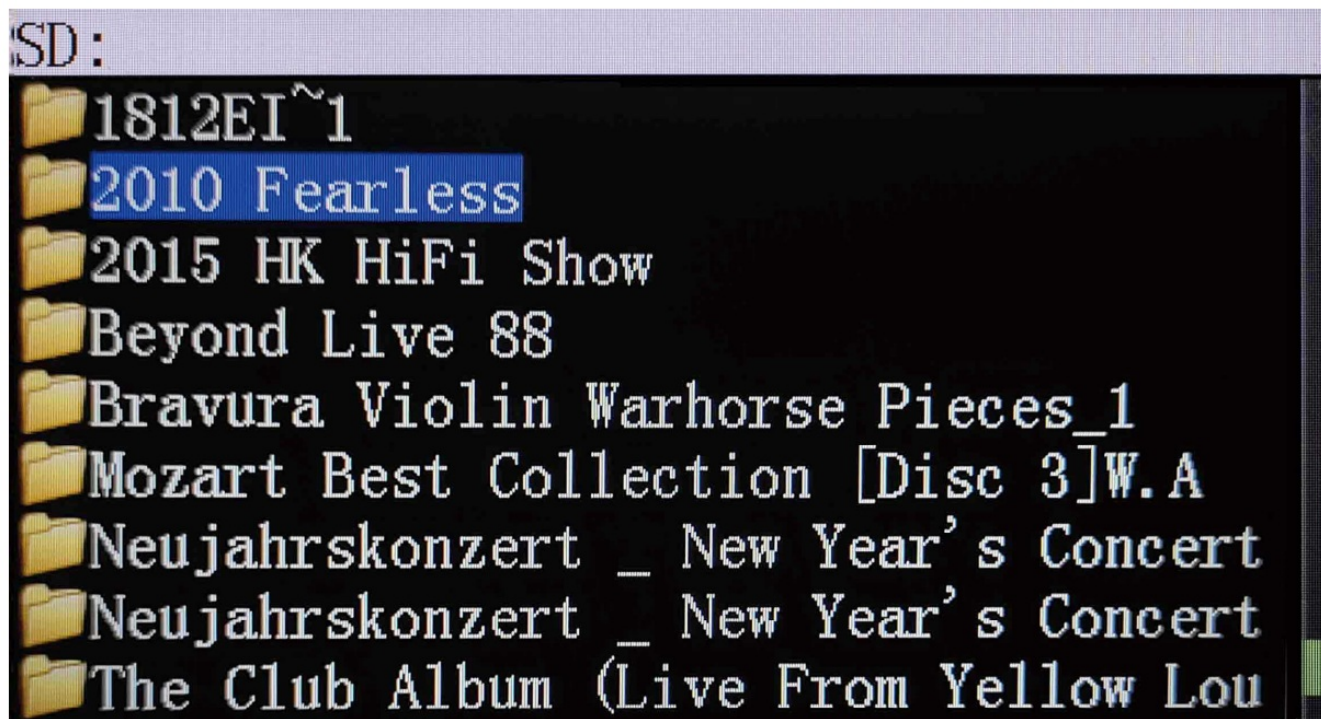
SD:
1812EI~1
2010 Fearless
2015 HK HiFi Show
Beyond Live 88
Bravura Violin Warhorse Pieces_1
Mozart Best Collection [Disc 3]W.A
Neujahrskonzert _ New Year's Concert
Neujahrskonzert _ New Year's Concert
The Club Album (Live From Yellow Lou